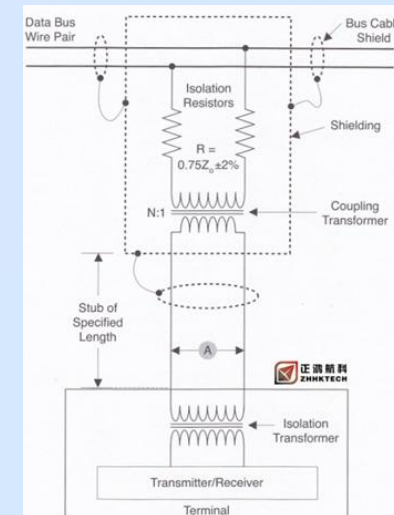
Data Bus Wire Pair

Bus Cable Shield

Isolation Resistors

Shielding

R = $0.75Z_0 \pm 2\%$

N:1

Coupling Transformer

Stub of Specified Length

A

正消航科 ZHHKTECH

Isolation Transformer

Transmitter/Receiver

Terminal